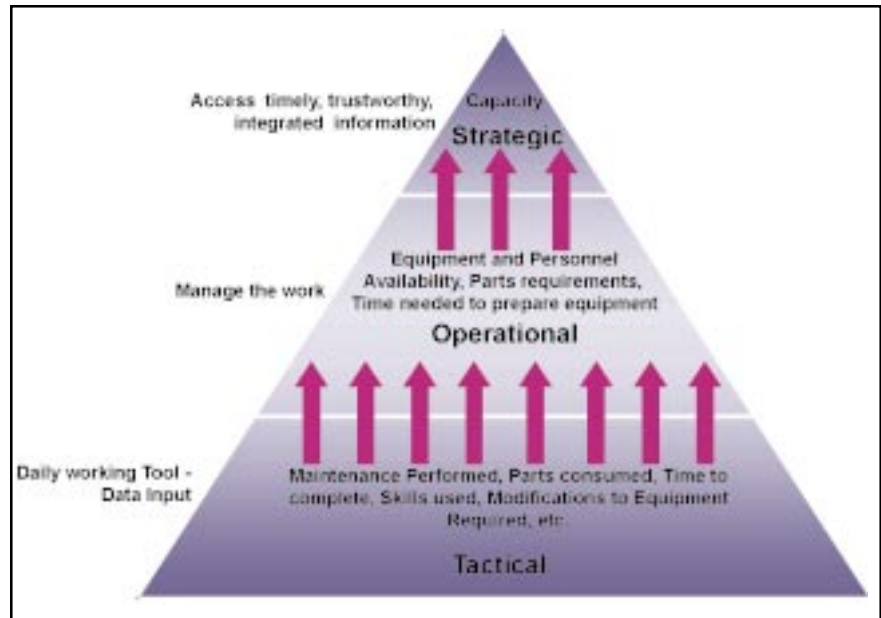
Access timely, trustworthy, integrated information

Capacity

Strategic

Manage the work

Equipment and Personnel Availability, Parts requirements, Time needed to prepare equipment

Operational

Daily working Tool - Data Input

Maintenance Performed, Parts consumed, Time to complete, Skills used, Modifications to Equipment Required, etc.

Tactical